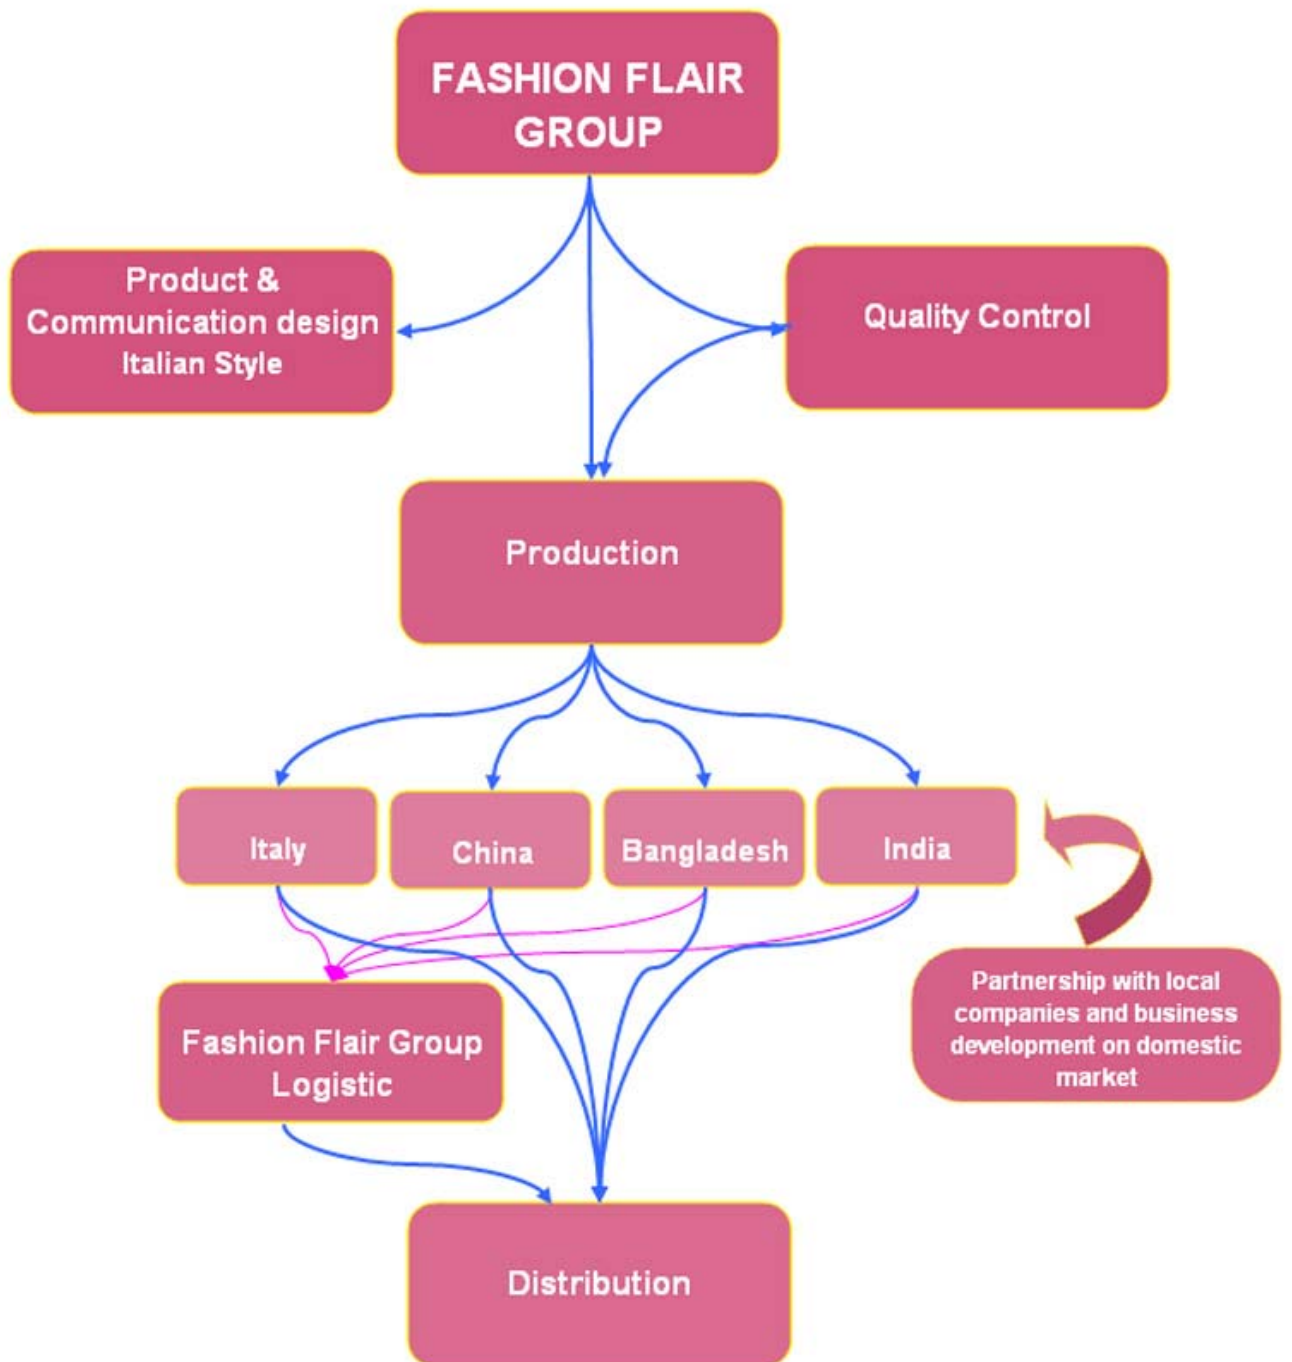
FASHION FLAIR GROUP

Product & Communication design Italian Style

Quality Control

Production

Italy

China

Bangladesh

India

Partnership with local companies and business development on domestic market

Fashion Flair Group Logistic

Distribution